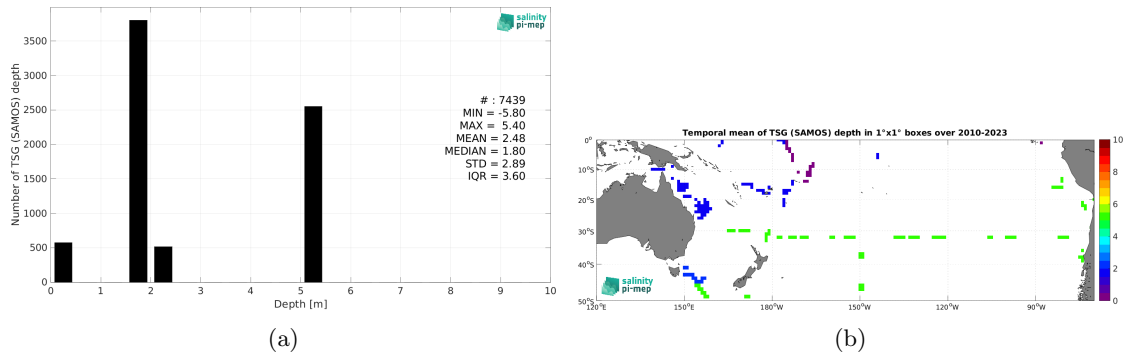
salinity pi-mep

Number of TSG (SAMOS) depth

3500
3000
2500
2000
1500
1000
500
0

0 1 2 3 4 5 6 7 8 9 10
Depth [m]

# : 7439
MIN = -5.80
MAX = 5.40
MEAN = 2.48
MEDIAN = 1.80
STD = 2.89
IQR = 3.60

(a)

Temporal mean of TSG (SAMOS) depth in 1°x1° boxes over 2010-2023

0°
10°S
20°S
30°S
40°S
50°S

120°E 150°E 180°W 150°W 120°W 90°W

10
8
6
4
2
0

salinity pi-mep

(b)